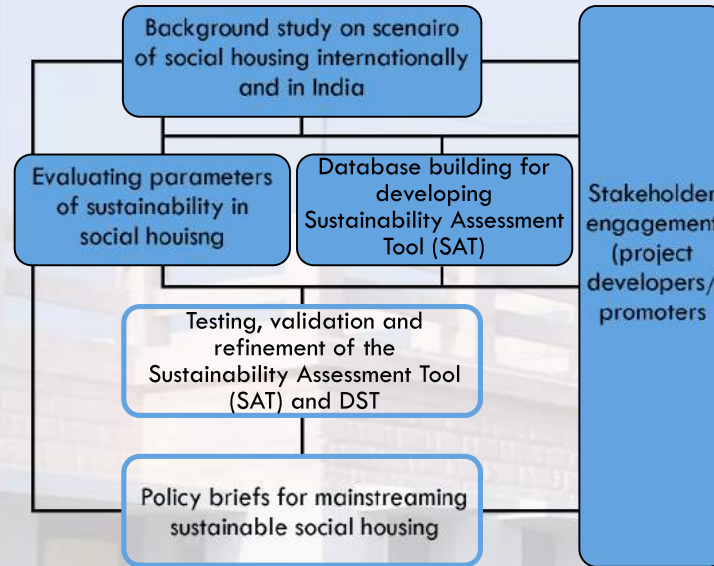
Background study on scenairo of social housing internationally and in India

Evaluating parameters of sustainability in social houisng

Database building for developing Sustainability Assessment Tool (SAT)

Stakeholder engagement (project developers/ promoters

Testing, validation and refinement of the Sustainability Assessment Tool (SAT) and DST

Policy briefs for mainstreaming sustainable social housing